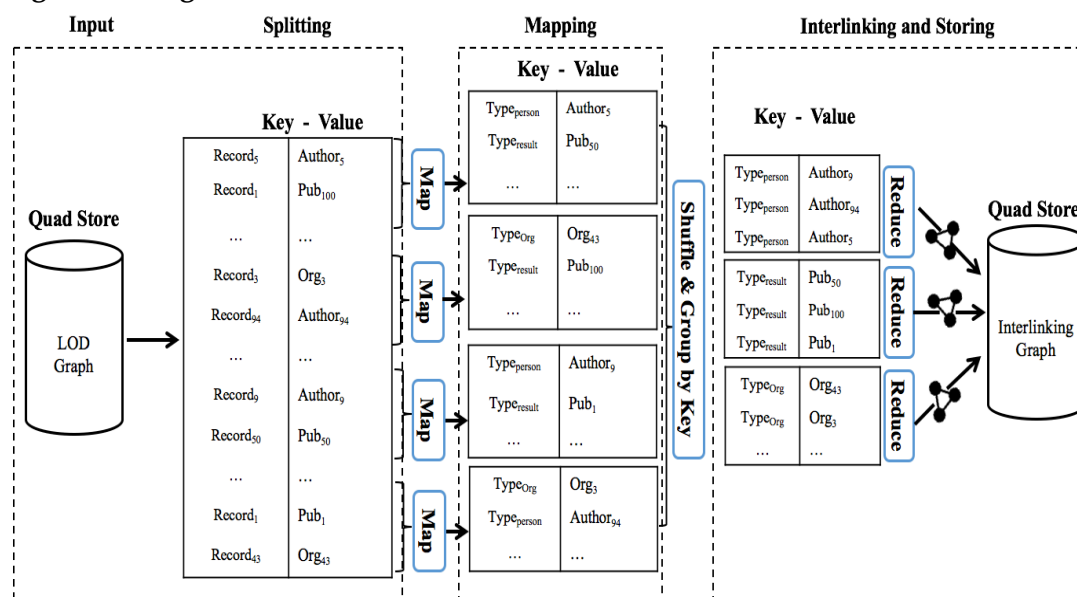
Input

Splitting

Mapping

Interlinking and Storing

Quad Store

LOD Graph

Key - Value

| Record$_5$ | Author$_5$ |
|---|---|
| Record$_1$ | Pub$_{100}$ |
| ... | ... |
| Record$_3$ | Org$_3$ |
| Record$_{94}$ | Author$_{94}$ |
| ... | ... |
| Record$_9$ | Author$_9$ |
| Record$_{50}$ | Pub$_{50}$ |
| ... | ... |
| Record$_1$ | Pub$_1$ |
| Record$_{43}$ | Org$_{43}$ |

Map

Map

Map

Map

Key - Value

| Type$_{person}$ | Author$_5$ |
|---|---|
| Type$_{result}$ | Pub$_{50}$ |
| ... | ... |

| Type$_{Org}$ | Org$_{43}$ |
|---|---|
| Type$_{result}$ | Pub$_{100}$ |
| ... | ... |

| Type$_{person}$ | Author$_9$ |
|---|---|
| Type$_{result}$ | Pub$_1$ |
| ... | ... |

| Type$_{Org}$ | Org$_3$ |
|---|---|
| Type$_{person}$ | Author$_{94}$ |
| ... | ... |

Shuffle & Group by Key

Key - Value

| Type$_{person}$ | Author$_9$ |
|---|---|
| Type$_{person}$ | Author$_{94}$ |
| Type$_{person}$ | Author$_5$ |

| Type$_{result}$ | Pub$_{50}$ |
|---|---|
| Type$_{result}$ | Pub$_{100}$ |
| Type$_{result}$ | Pub$_1$ |

| Type$_{Org}$ | Org$_{43}$ |
|---|---|
| Type$_{Org}$ | Org$_3$ |
| ... | ... |

Reduce

Reduce

Reduce

Quad Store

Interlinking Graph